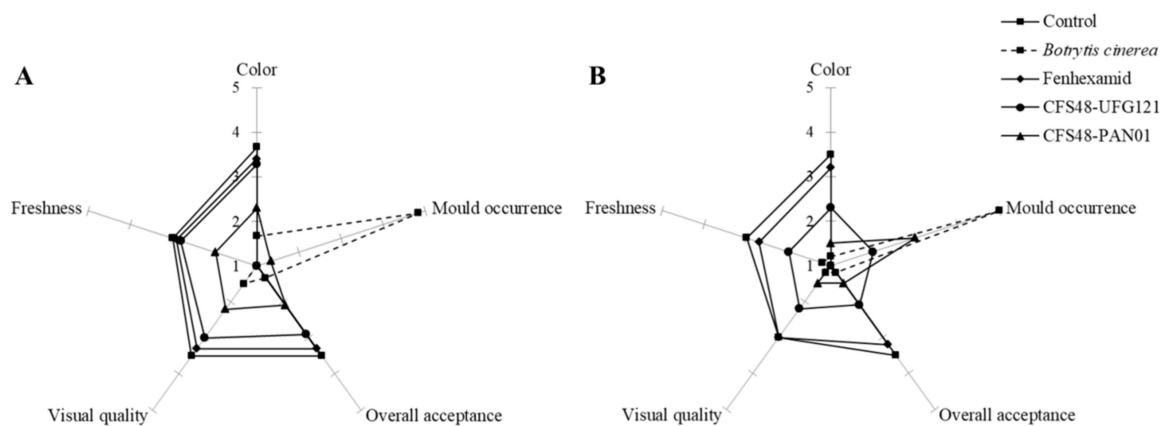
Control
Botrytis cinerea
Fenhexamid
CFS48-UFG121
CFS48-PAN01

A

Color
5
4
3
2
1
Mould occurrence
Overall acceptance
Visual quality
Freshness

B

Color
5
4
3
2
1
Mould occurrence
Overall acceptance
Visual quality
Freshness